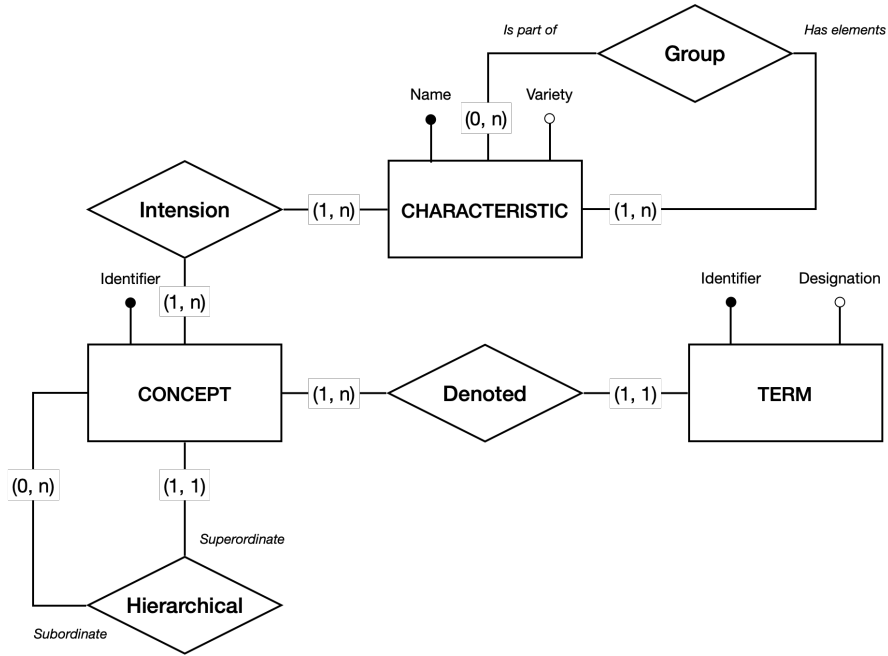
Is part of

Group

Has elements

Name

(0, n)

Variety

Intension

(1, n)

CHARACTERISTIC

(1, n)

Identifier

(1, n)

Identifier

Designation

CONCEPT

(1, n)

Denoted

(1, 1)

TERM

(0, n)

(1, 1)

Superordinate

Hierarchical

Subordinate